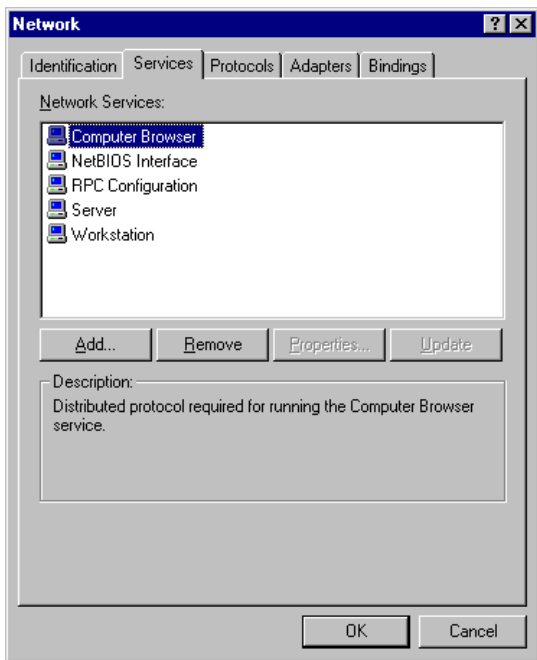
Network

? X

Identification | Services | Protocols | Adapters | Bindings

Network Services:

Computer Browser
NetBIOS Interface
RPC Configuration
Server
Workstation

Add... | Remove | Properties... | Update

Description:
Distributed protocol required for running the Computer Browser service.

OK | Cancel